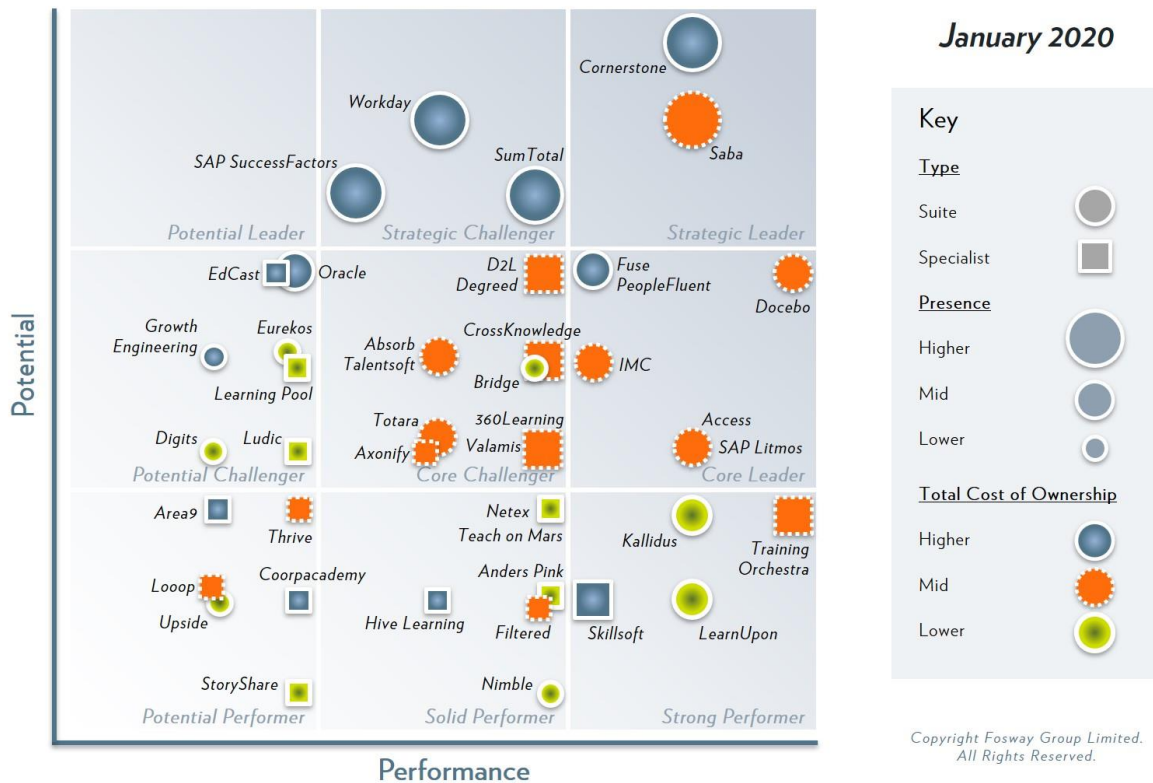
January 2020

Potential

Cornerstone
Saba
Workday
SAP SuccessFactors
SumTotal
Potential Leader
Strategic Challenger
Strategic Leader

EdCast
Oracle
D2L
Degreed
Fuse
PeopleFluent
Docebo
Growth Engineering
Eurekos
Learning Pool
Absorb
Talentsoft
CrossKnowledge
Bridge
IMC
Digits
Ludic
Totara
Axonify
360Learning
Valamis
Access
SAP Litmos
Potential Challenger
Core Challenger
Core Leader

Area9
Thrive
Netex
Teach on Mars
Kallidus
Training Orchestra
Looop
Upside
Coorpacademy
Hive Learning
Anders Pink
Filtered
Skillsoft
LearnUpon
StoryShare
Nimble
Potential Performer
Solid Performer
Strong Performer

Performance

Key
Type
Suite
Specialist
Presence
Higher
Mid
Lower
Total Cost of Ownership
Higher
Mid
Lower

Copyright Fosway Group Limited.
All Rights Reserved.